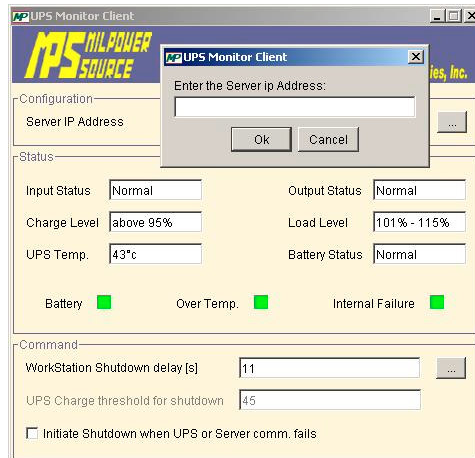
UPS Monitor Client

MPS MILPOWER SOURCE

ies, Inc.

UPS Monitor Client

Enter the Server ip Address:

Ok

Cancel

Configuration

Server IP Address

...

Status

Input Status Normal

Output Status Normal

Charge Level above 95%

Load Level 101% - 115%

UPS Temp. 43°c

Battery Status Normal

Battery

Over Temp.

Internal Failure

Command

WorkStation Shutdown delay [s] 11

...

UPS Charge threshold for shutdown 45

Initiate Shutdown when UPS or Server comm. fails